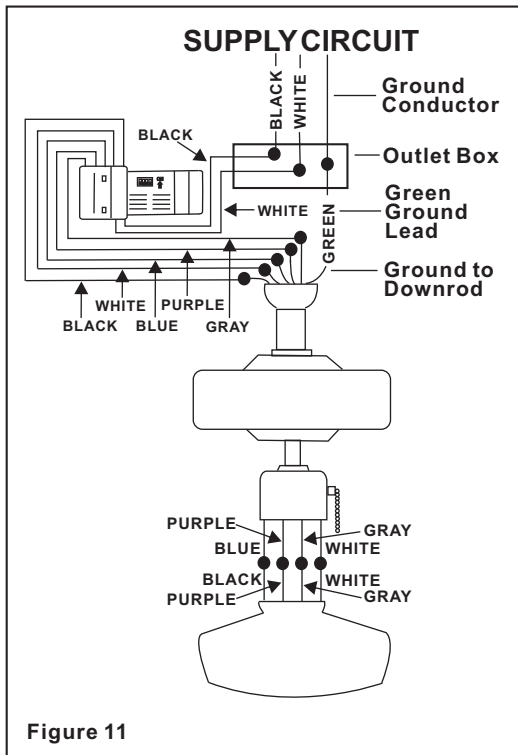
SUPPLY CIRCUIT

BLACK

WHITE

Ground Conductor

BLACK

Outlet Box

WHITE

Green Ground Lead

GREEN

Ground to Downrod

WHITE

PURPLE

GRAY

BLACK

BLUE

PURPLE

GRAY

BLUE

WHITE

BLACK

WHITE

PURPLE

GRAY

Figure 11